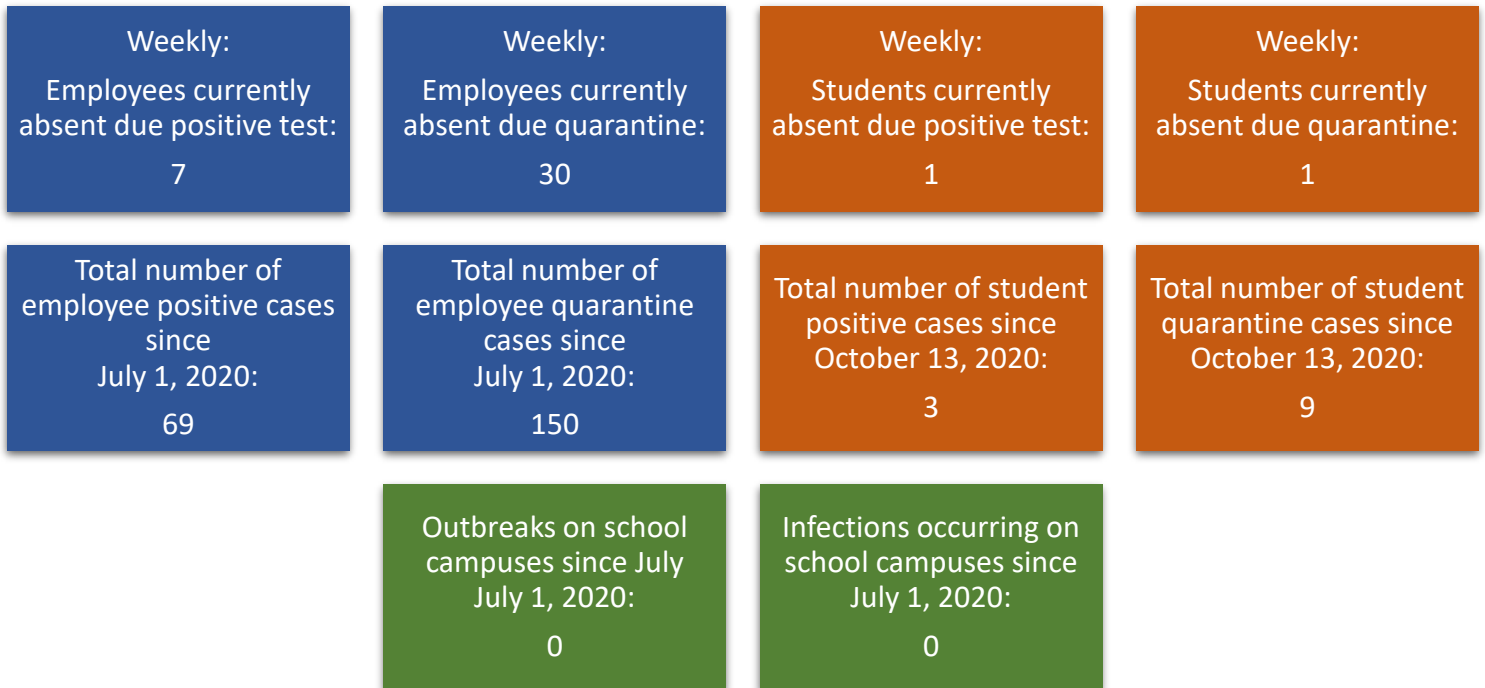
Weekly:
Employees currently absent due positive test:
7

Weekly:
Employees currently absent due quarantine:
30

Weekly:
Students currently absent due positive test:
1

Weekly:
Students currently absent due quarantine:
1

Total number of employee positive cases since
July 1, 2020:
69

Total number of employee quarantine cases since
July 1, 2020:
150

Total number of student positive cases since October 13, 2020:
3

Total number of student quarantine cases since October 13, 2020:
9

Outbreaks on school campuses since July
July 1, 2020:
0

Infections occurring on school campuses since
July 1, 2020:
0